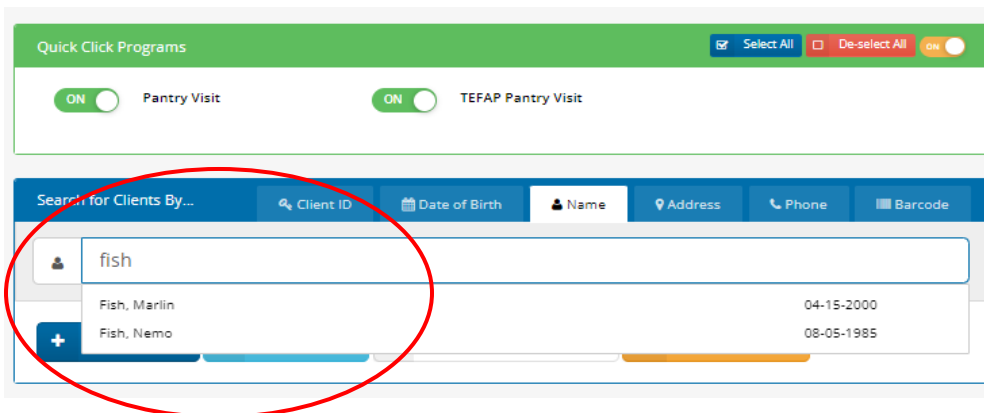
Quick Click Programs

Select All

De-select All

ON

ON Pantry Visit

ON TEFAP Pantry Visit

Search for Clients By...

Client ID

Date of Birth

Name

Address

Phone

Barcode

fish

Fish, Marlin 04-15-2000

Fish, Nemo 08-05-1985

+